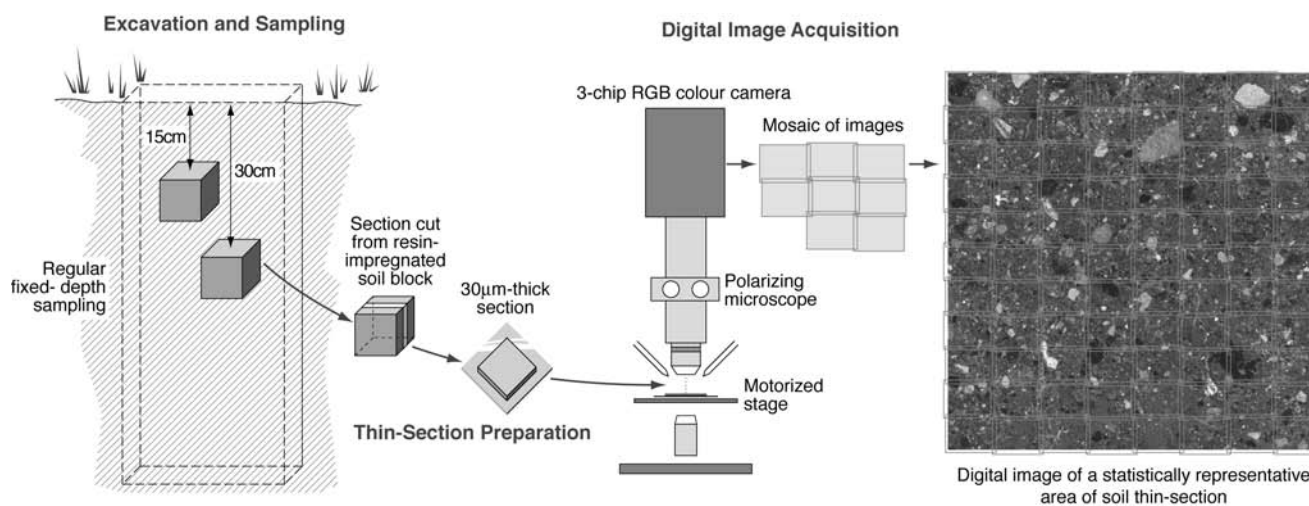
Excavation and Sampling

Digital Image Acquisition

15cm

30cm

Regular fixed- depth sampling

Section cut from resin-impregnated soil block

30μm-thick section

Thin-Section Preparation

3-chip RGB colour camera

Mosaic of images

Polarizing microscope

Motorized stage

Digital image of a statistically representative area of soil thin-section